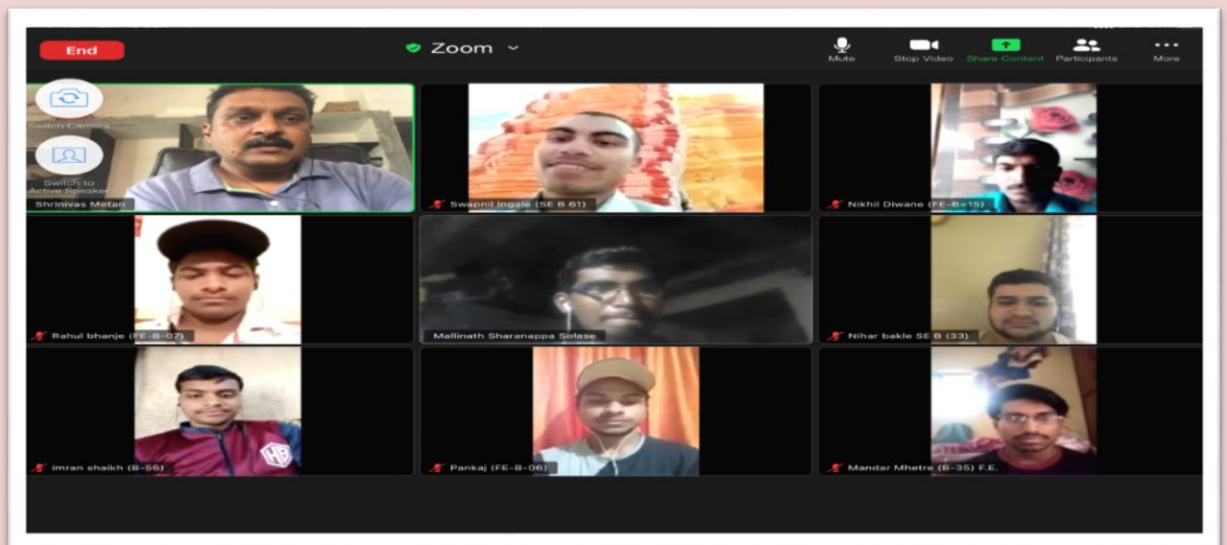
End

Zoom

Mute

Stop Video

Share Content

Participants

More

Switch Camera

Switch to Active Speaker

Shrinivas Metan

Swapnil Ingale (SE B 61)

Nikhil Diwane (FE-B-15)

Rahul bhanje (FE-B-07)

Mallinath Sharanappa Solase

Nihar bakle SE B (33)

imran shaikh (B-56)

Pankaj (FE-B-06)

Mandar Mhetre (B-35) F.E.